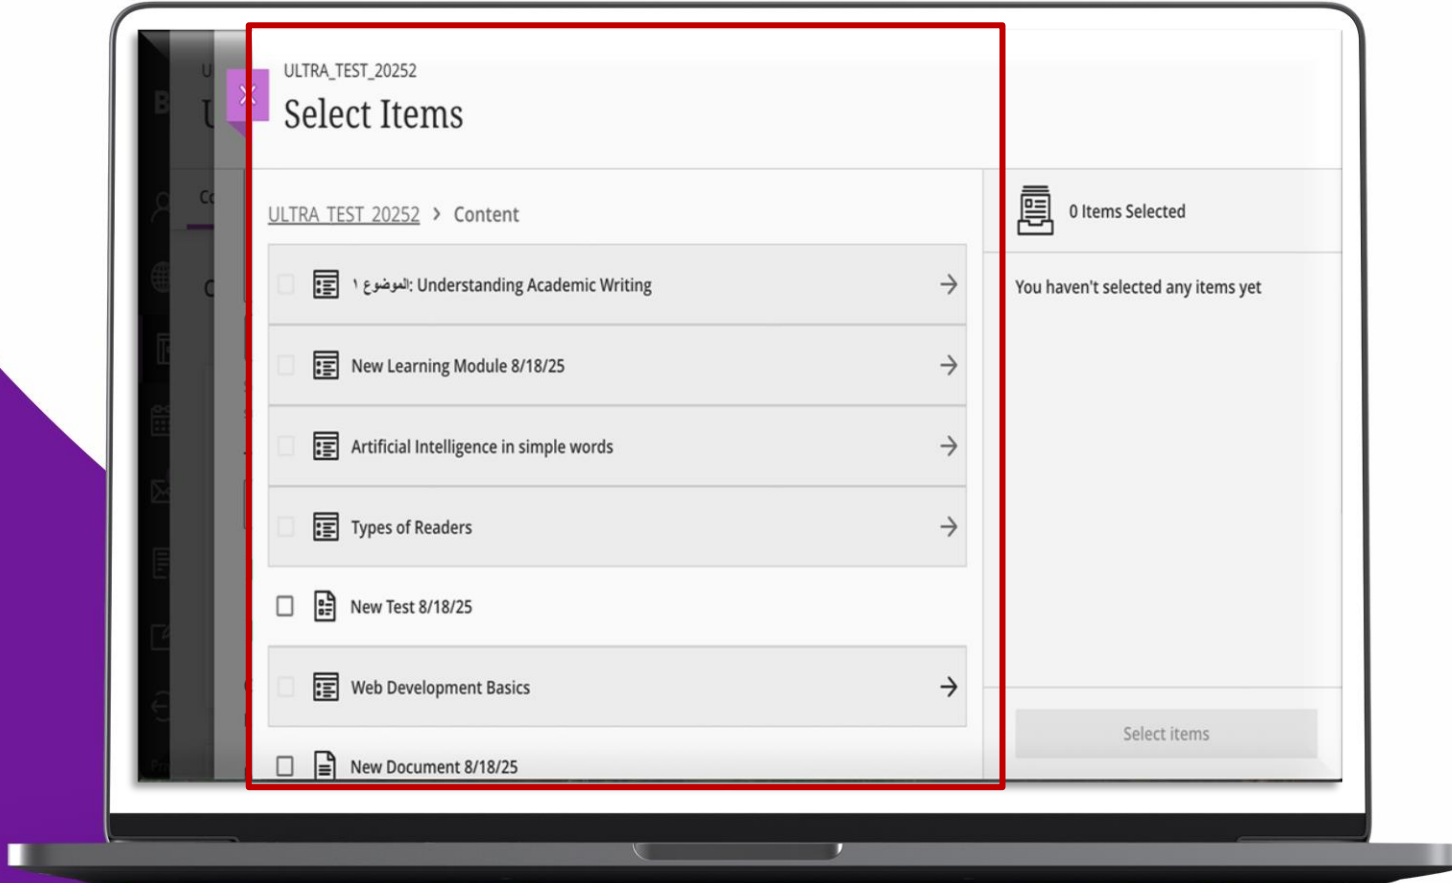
ULTRA_TEST_20252
Select Items

ULTRA_TEST_20252 > Content

الموضوع ١: Understanding Academic Writing

New Learning Module 8/18/25

Artificial Intelligence in simple words

Types of Readers

New Test 8/18/25

Web Development Basics

New Document 8/18/25

0 Items Selected

You haven't selected any items yet

Select items